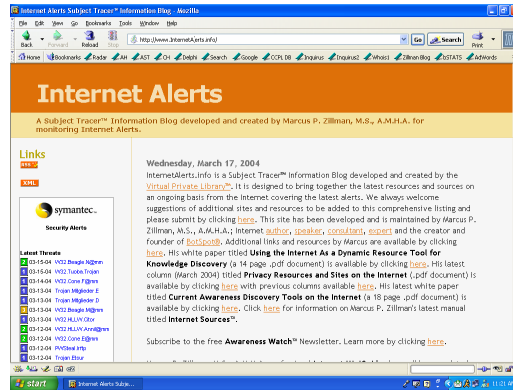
Internet Alerts Subject Tracer™ Information Blog - Mozilla

File Edit View Go Bookmarks Tools Window Help

Back Forward Reload Stop http://www.InternetAlerts.info/ Go Search Print

Home Bookmarks Radar AH AST CH Delphi Search Google CCPL DB Inquirus Inquirus2 Whois1 Zillman Blog bSTATS AdWords

Internet Alerts

A Subject Tracer™ Information Blog developed and created by Marcus P. Zillman, M.S., A.M.H.A. for monitoring Internet Alerts.

Links

RSS

XML

symantec.

Security Alerts

Latest Threats

| | | |
|---|---|---|
| 2 | 03-15-04 | W32.Beagle.N@mm |
| 1 | 03-15-04 | W32.Tuoba.Trojan |
| 1 | 03-14-04 | W32.Cone.F@mm |
| 1 | 03-13-04 | Trojan.Mitglieder.E |
| 1 | 03-13-04 | Trojan.Mitglieder.D |
| 2 | 03-13-04 | W32.Beagle.M@mm |
| 1 | 03-12-04 | W32.HLLW.Gbor |
| 1 | 03-12-04 | W32.HLLW.Annil@mm |
| 2 | 03-12-04 | W32.Cone.E@mm |
| 1 | 03-12-04 | PWSteal.Irftp |
| 1 | 03-12-04 | Trojan.Blour |

Wednesday, March 17, 2004

InternetAlerts.info is a Subject Tracer™ Information Blog developed and created by the Virtual Private Library™. It is designed to bring together the latest resources and sources on an ongoing basis from the Internet covering the latest alerts. We always welcome suggestions of additional sites and resources to be added to this comprehensive listing and please submit by clicking here. This site has been developed and is maintained by Marcus P. Zillman, M.S., A.M.H.A.; Internet author, speaker, consultant, expert and the creator and founder of BotSpot®. Additional links and resources by Marcus are available by clicking here. His white paper titled Using the Internet As a Dynamic Resource Tool for Knowledge Discovery (a 14 page .pdf document) is available by clicking here. His latest column (March 2004) titled Privacy Resources and Sites on the Internet (.pdf document) is available by clicking here with previous columns available here. His latest white paper titled Current Awareness Discovery Tools on the Internet (a 18 page .pdf document) is available by clicking here. Click here for information on Marcus P. Zillman's latest manual titled Internet Sources™.

Subscribe to the free Awareness Watch™ Newsletter. Learn more by clicking here.

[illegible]

start Internet Alerts Subje... 11:21 AM